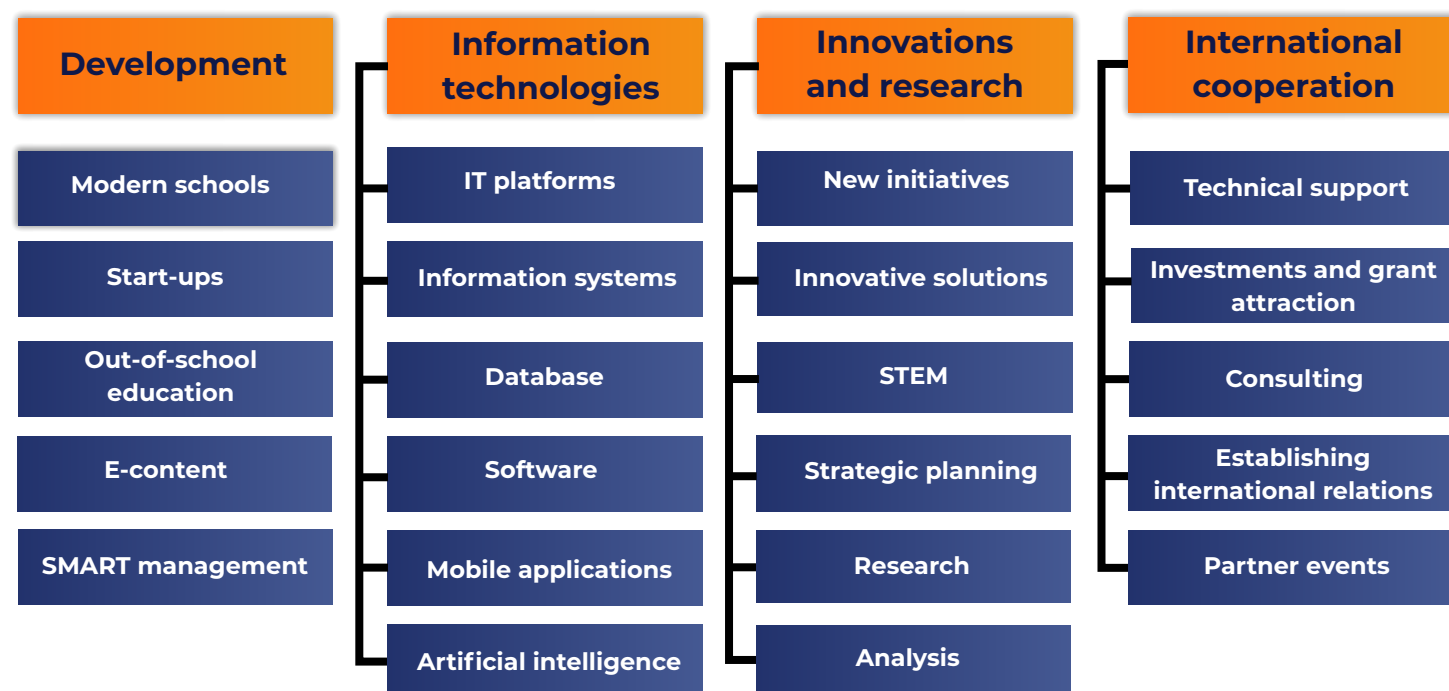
Development

Modern schools

Start-ups

Out-of-school education

E-content

SMART management

Information technologies

IT platforms

Information systems

Database

Software

Mobile applications

Artificial intelligence

Innovations and research

New initiatives

Innovative solutions

STEM

Strategic planning

Research

Analysis

International cooperation

Technical support

Investments and grant attraction

Consulting

Establishing international relations

Partner events